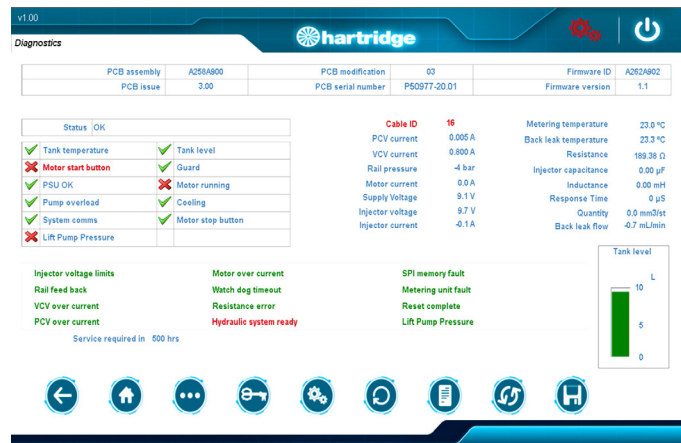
v1.00

Diagnostics

hartridge

| PCB assembly | A258A900 | PCB modification | 03 | Firmware ID | A262A902 |
|---|---|---|---|---|---|
| PCB issue | 3.00 | PCB serial number | P50977-20.01 | Firmware version | 1.1 |

Status OK

| | |
|---|---|
| Tank temperature | Tank level |
| Motor start button | Guard |
| PSU OK | Motor running |
| Pump overload | Cooling |
| System comms | Motor stop button |
| Lift Pump Pressure | |

Cable ID 16
PCV current 0.005 A
VCV current 0.800 A
Rail pressure -4 bar
Motor current 0.0 A
Supply Voltage 9.1 V
Injector voltage 9.7 V
Injector current -0.1 A

Metering temperature 23.0 ºC
Back leak temperature 23.3 ºC
Resistance 189.38 Ω
Injector capacitance 0.00 μF
Inductance 0.00 mH
Response Time 0 μS
Quantity 0.0 mm3/st
Back leak flow -0.7 mL/min

Injector voltage limits
Rail feed back
VCV over current
PCV over current

Motor over current
Watch dog timeout
Resistance error
Hydraulic system ready

SPI memory fault
Metering unit fault
Reset complete
Lift Pump Pressure

Service required in 500 hrs

Tank level
L
10
5
0